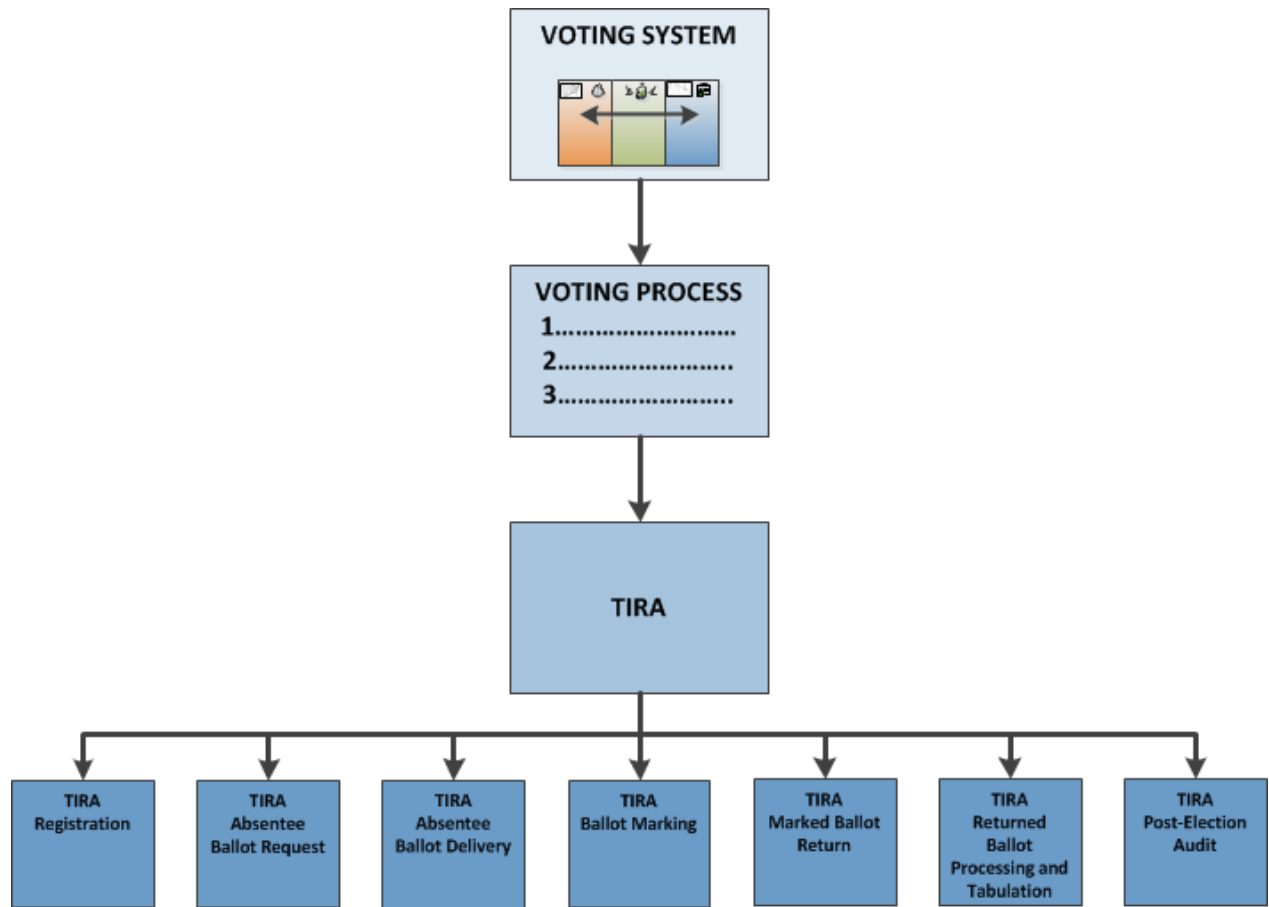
VOTING SYSTEM

VOTING PROCESS
1.........................
2.........................
3.........................

TIRA

TIRA
Registration

TIRA
Absentee
Ballot Request

TIRA
Absentee
Ballot Delivery

TIRA
Ballot Marking

TIRA
Marked Ballot
Return

TIRA
Returned
Ballot
Processing and
Tabulation

TIRA
Post-Election
Audit